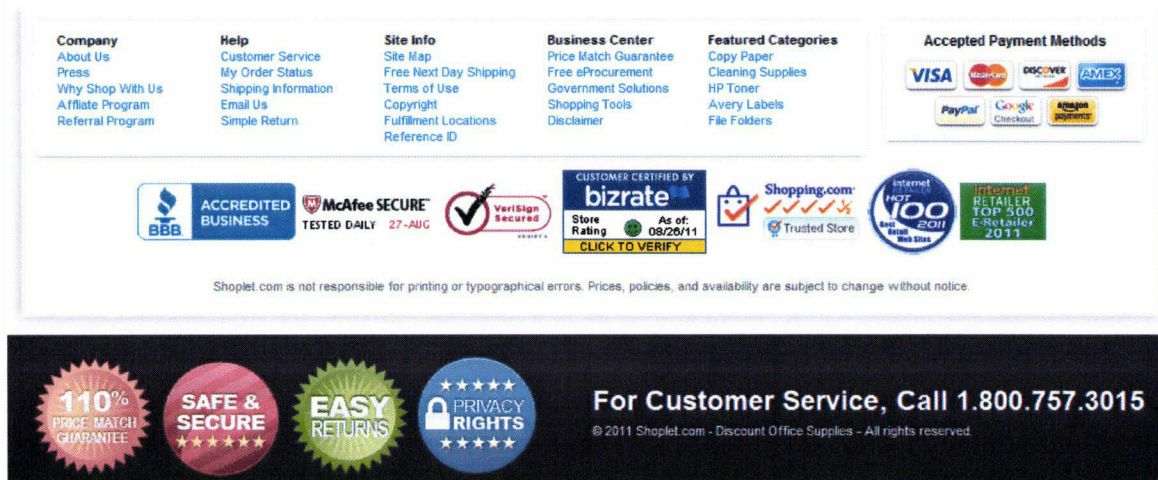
Company
About Us
Press
Why Shop With Us
Affliate Program
Referral Program

Help
Customer Service
My Order Status
Shipping Information
Email Us
Simple Return

Site Info
Site Map
Free Next Day Shipping
Terms of Use
Copyright
Fulfillment Locations
Reference ID

Business Center
Price Match Guarantee
Free eProcurement
Government Solutions
Shopping Tools
Disclaimer

Featured Categories
Copy Paper
Cleaning Supplies
HP Toner
Avery Labels
File Folders

Accepted Payment Methods
VISA MasterCard DISCOVER AMEX
PayPal Google Checkout amazon payments

BBB ACCREDITED BUSINESS
McAfee SECURE TESTED DAILY 27-AUG
VeriSign Secured
CUSTOMER CERTIFIED BY bizrate Store Rating As of: 08/26/11 CLICK TO VERIFY
Shopping.com Trusted Store
Internet Retailer HOT 100 2011 Best Retail Web Sites
Internet RETAILER TOP 500 E-Retailer 2011

Shoplet.com is not responsible for printing or typographical errors. Prices, policies, and availability are subject to change without notice.

110% PRICE MATCH GUARANTEE
SAFE & SECURE
EASY RETURNS
PRIVACY RIGHTS

For Customer Service, Call 1.800.757.3015
© 2011 Shoplet.com - Discount Office Supplies - All rights reserved.